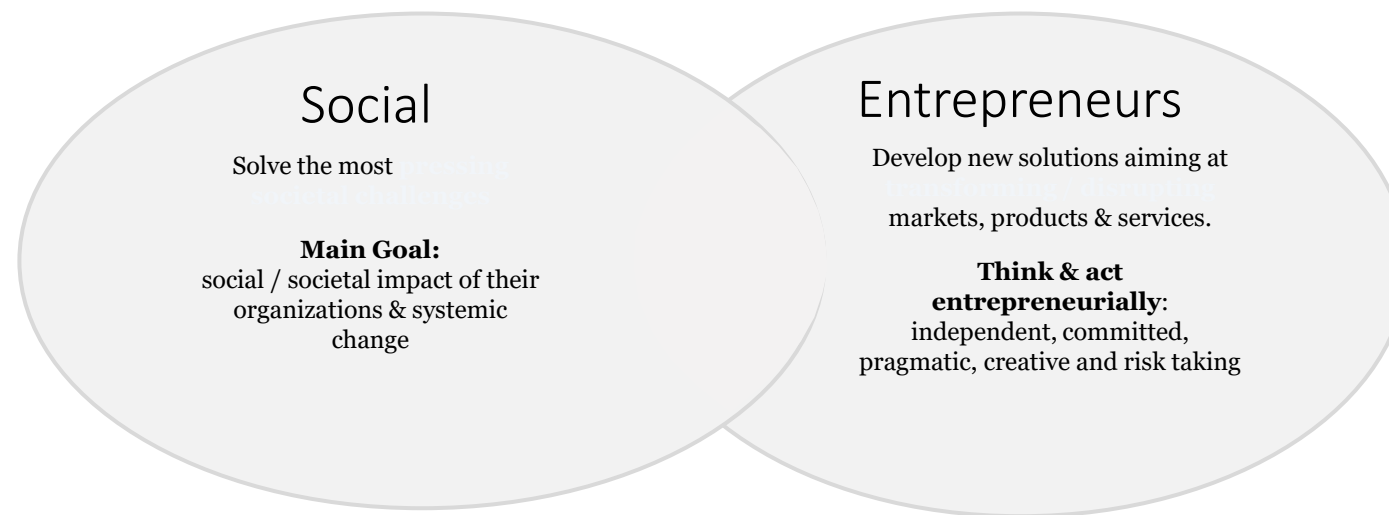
Social

Solve the most pressing societal challenges

**Main Goal:**
social / societal impact of their organizations & systemic change

Entrepreneurs

Develop new solutions aiming at transforming / disrupting markets, products & services.

**Think & act entrepreneurially**:
independent, committed, pragmatic, creative and risk taking